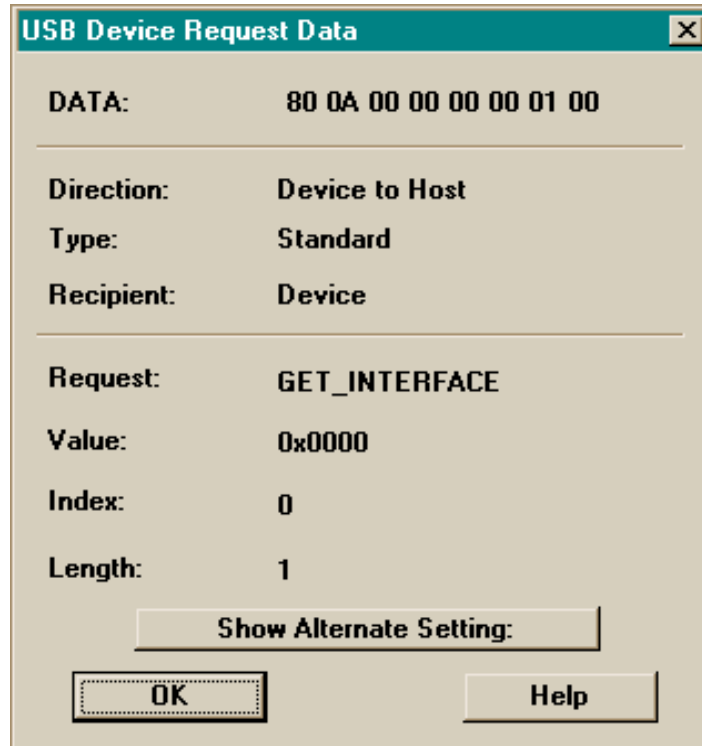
USB Device Request Data

DATA: 80 0A 00 00 00 00 01 00

Direction: Device to Host
Type: Standard
Recipient: Device

Request: GET_INTERFACE
Value: 0x0000
Index: 0
Length: 1

Show Alternate Setting:

OK

Help